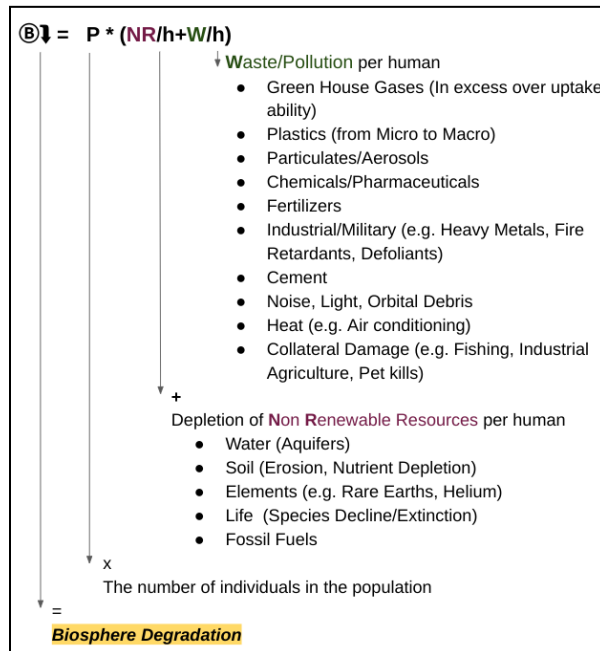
Ⓑ↓ = P * (NR/h+W/h)

Waste/Pollution per human

- Green House Gases (In excess over uptake ability)
- Plastics (from Micro to Macro)
- Particulates/Aerosols
- Chemicals/Pharmaceuticals
- Fertilizers
- Industrial/Military (e.g. Heavy Metals, Fire Retardants, Defoliants)
- Cement
- Noise, Light, Orbital Debris
- Heat (e.g. Air conditioning)
- Collateral Damage (e.g. Fishing, Industrial Agriculture, Pet kills)

+

Depletion of Non Renewable Resources per human

- Water (Aquifers)
- Soil (Erosion, Nutrient Depletion)
- Elements (e.g. Rare Earths, Helium)
- Life (Species Decline/Extinction)
- Fossil Fuels

x

The number of individuals in the population

=

Biosphere Degradation